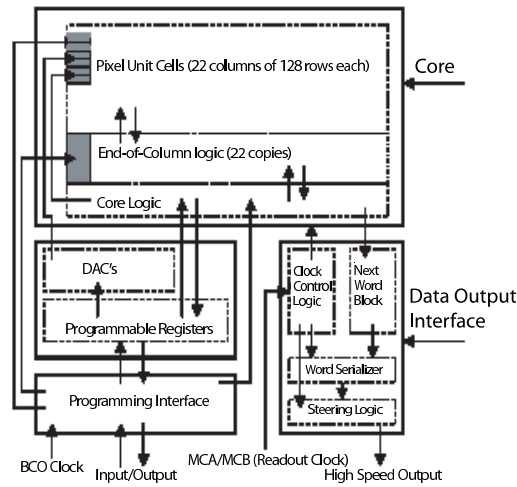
Pixel Unit Cells (22 columns of 128 rows each)

Core

End-of-Column logic (22 copies)

Core Logic

DAC's

Programmable Registers

Clock Control Logic

Next Word Block

Data Output Interface

Word Serializer

Steering Logic

Programming Interface

BCO Clock

Input/Output

MCA/MCB (Readout Clock)

High Speed Output